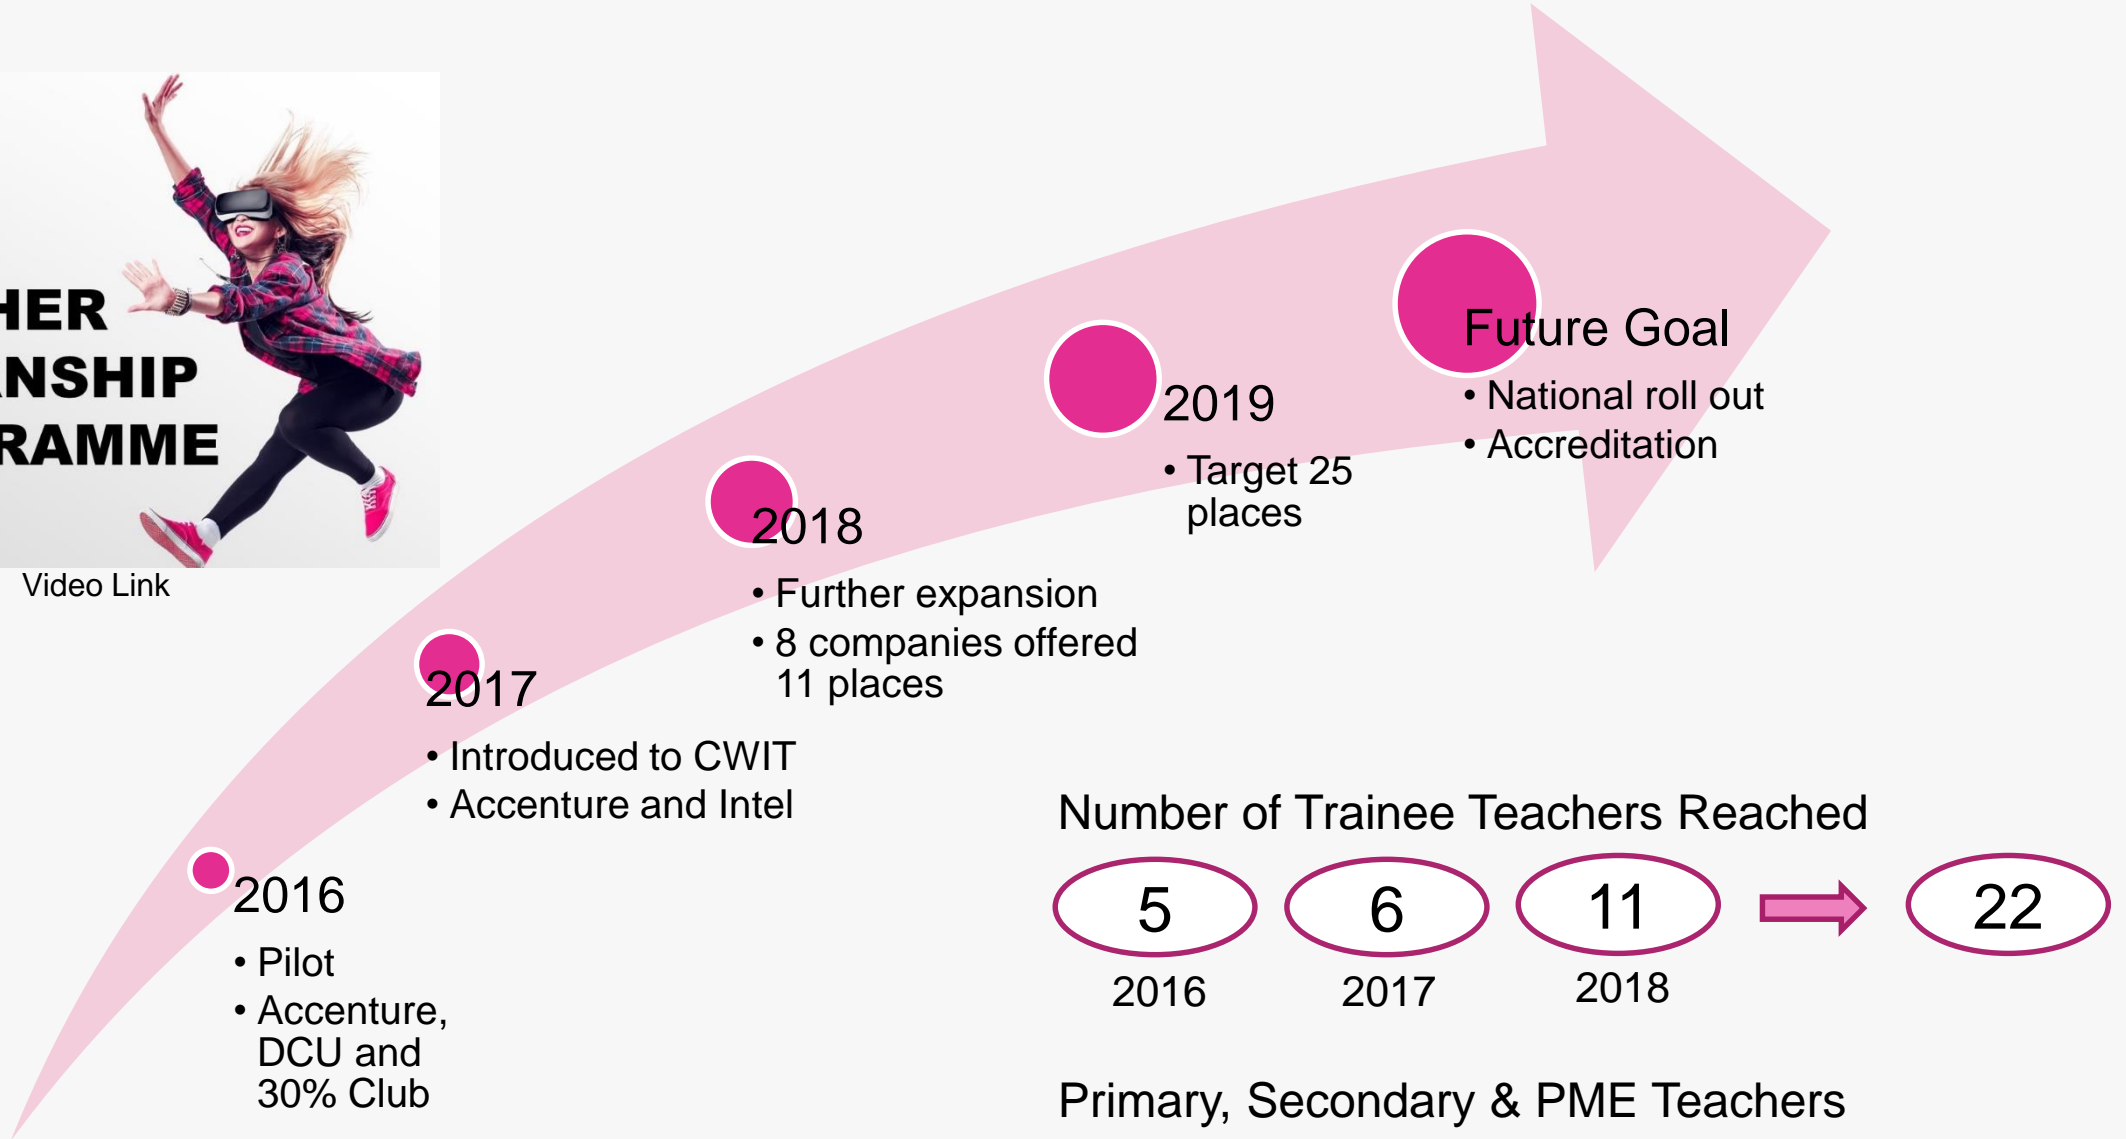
HER
NSHIP
RAMME

Video Link

Future Goal
• National roll out
• Accreditation

2019
• Target 25 places

2018
• Further expansion
• 8 companies offered 11 places

2017
• Introduced to CWIT
• Accenture and Intel

2016
• Pilot
• Accenture, DCU and 30% Club

Number of Trainee Teachers Reached

| 5 | 6 | 11 | 22 |
|---|---|---|---|
| 2016 | 2017 | 2018 | |

Primary, Secondary & PME Teachers